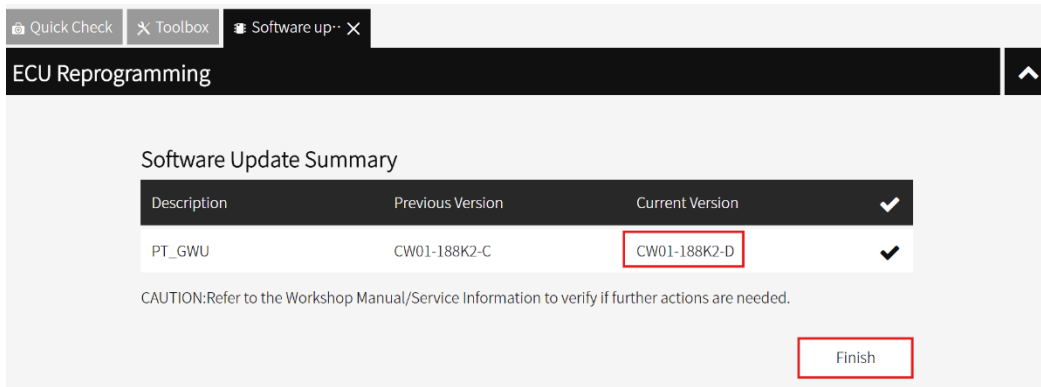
Quick Check
Toolbox
Software up··

ECU Reprogramming

Software Update Summary

| Description | Previous Version | Current Version | ✔ |
|---|---|---|---|
| PT_GWU | CW01-188K2-C | CW01-188K2-D | ✔ |

CAUTION:Refer to the Workshop Manual/Service Information to verify if further actions are needed.

Finish